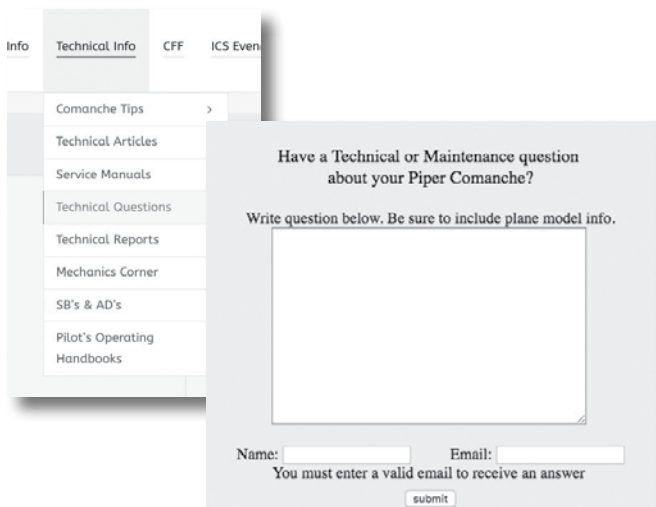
Info Technical Info CFF ICS Even

Comanche Tips >

Technical Articles

Service Manuals

Technical Questions

Technical Reports

Mechanics Corner

SB's & AD's

Pilot's Operating Handbooks

Have a Technical or Maintenance question about your Piper Comanche?

Write question below. Be sure to include plane model info.

Name: Email:

You must enter a valid email to receive an answer

submit